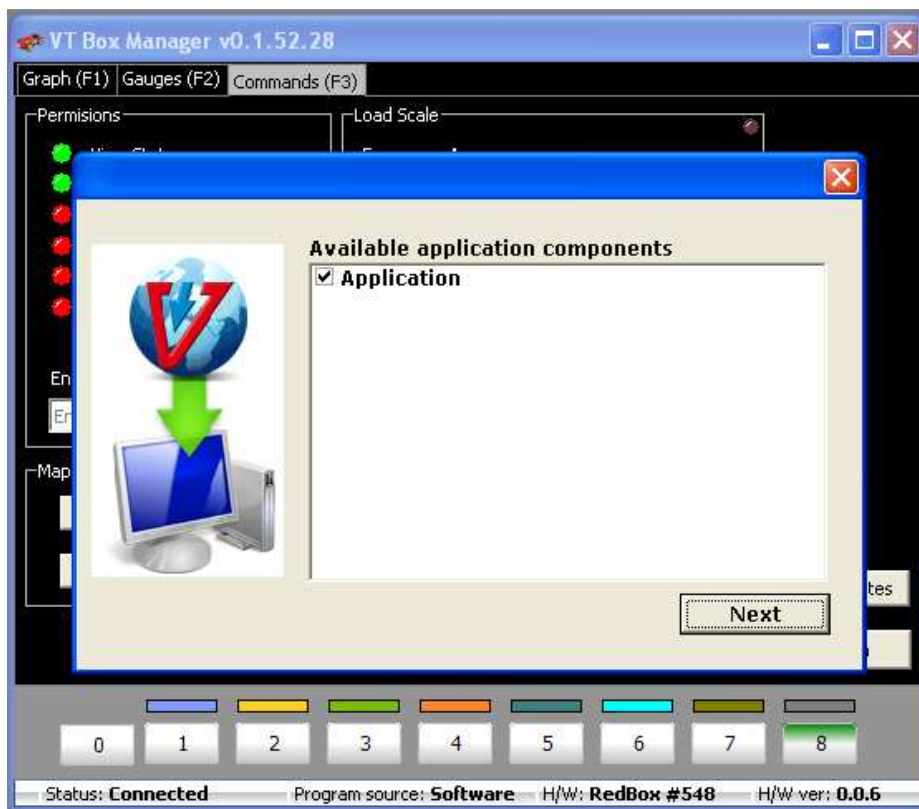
VT Box Manager v0.1.52.28

Graph (F1) Gauges (F2) Commands (F3)

Permisions

Load Scale

En

Er

Map

Available application components

☑ Application

Next

tes

0 1 2 3 4 5 6 7 8

Status: Connected Program source: Software H/W: RedBox #548 H/W ver: 0.0.6